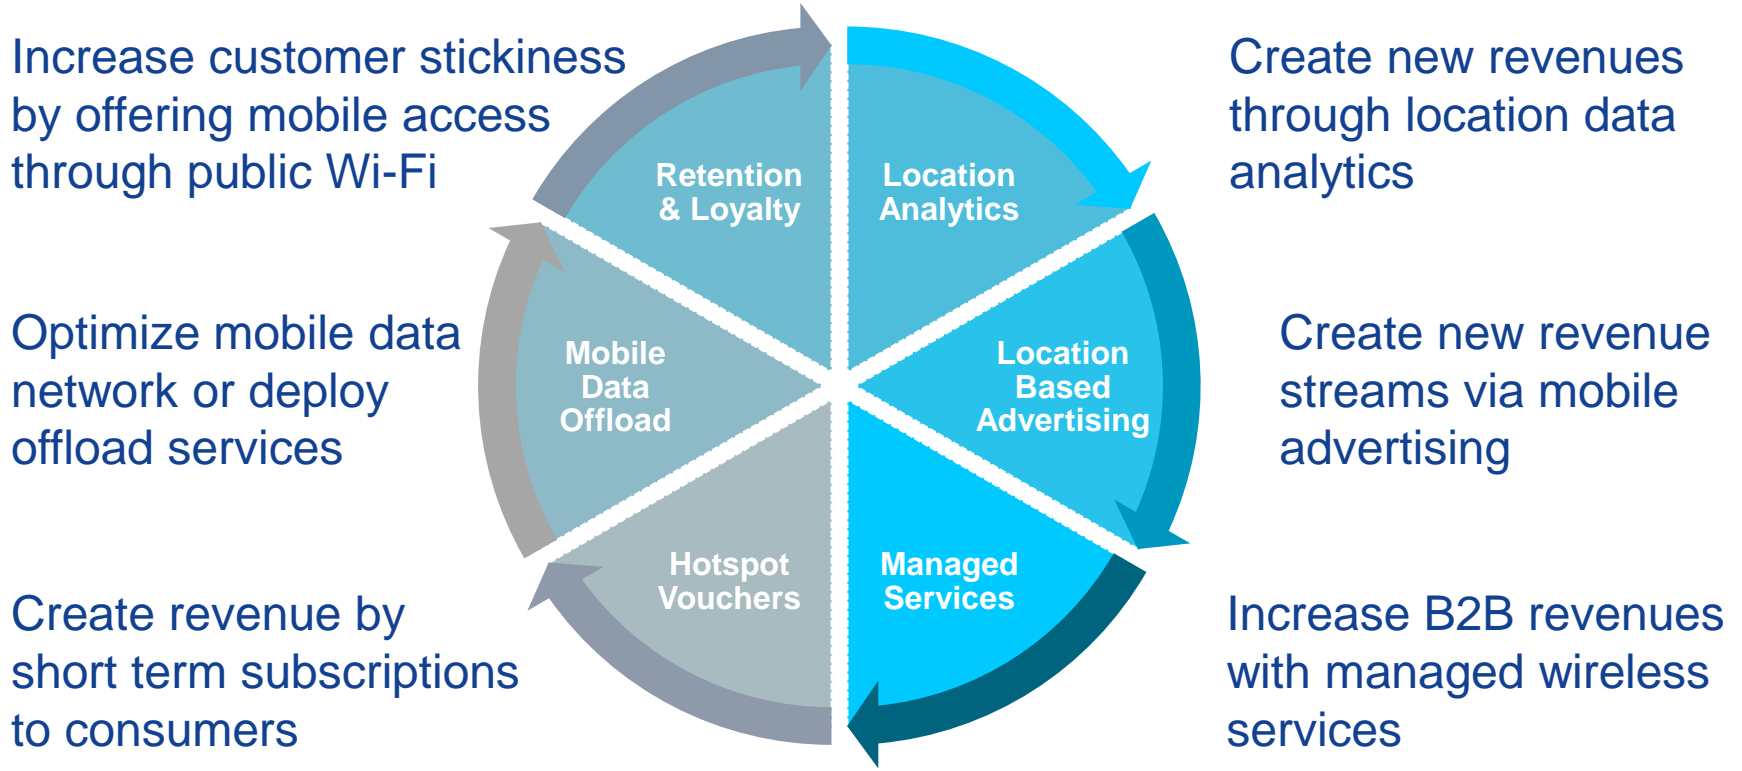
Increase customer stickiness by offering mobile access through public Wi-Fi

Retention & Loyalty

Location Analytics

Create new revenues through location data analytics

Optimize mobile data network or deploy offload services

Mobile Data Offload

Location Based Advertising

Create new revenue streams via mobile advertising

Hotspot Vouchers

Managed Services

Create revenue by short term subscriptions to consumers

Increase B2B revenues with managed wireless services